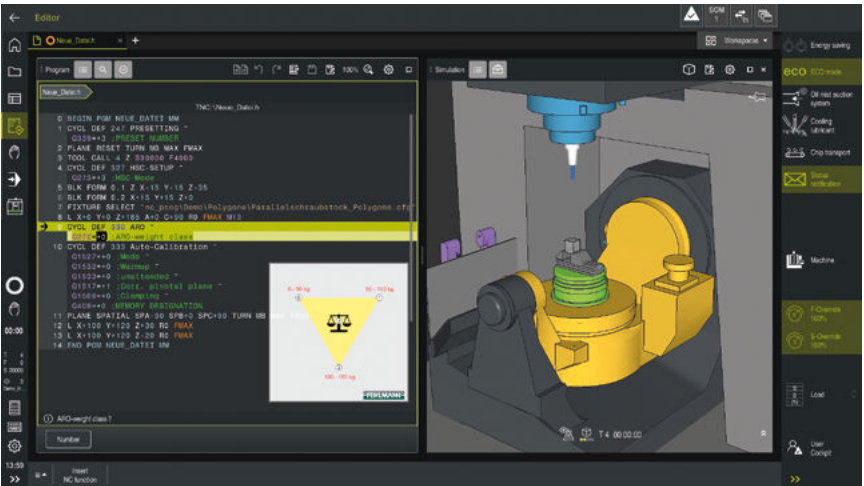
Editor

Neue_Datei.h

Workspace

Energy saving

Program

100%

Simulation

Neue_Datei.h

TNC:\Neue_Datei.h

0 BEGIN PGM NEUE_DATEI MM
1 CYCL DEF 247 PRESETTING ~
Q339=+3 ;PRESET NUMBER
2 PLANE RESET TURN MB MAX FMAX
3 TOOL CALL 4 Z S30000 F4000
4 CYCL DEF 327 HSC-SETUP ~
Q275=+3 ;HSC-Mode
5 BLK FORM 0.1 Z X-15 Y-15 Z-35
6 BLK FORM 0.2 X+15 Y+15 Z+0
7 FIXTURE SELECT "nc_prog\Demo\Polygone\Parallelschraubstock_Polygone.cfg"
8 L X+0 Y+0 Z+185 A+0 C+90 R0 FMAX M13
9 CYCL DEF 330 ARO ~
Q272=+0 ;ARO-weight class
10 CYCL DEF 333 Auto-Calibration ~
Q1327=+0 ;Mode ~
Q1532=+0 ;Warmup ~
Q1533=+0 ;unattended ~
Q1517=+1 ;Corr. pivotal plane ~
Q1168=+0 ;Clamping ~
Q405=+0 ;MEMORY DESIGNATION
11 PLANE SPATIAL SPA-30 SPB+0 SPC+30 TURN MB MAX FMAX
12 L X-100 Y+120 Z+30 R0 FMAX
13 L X-100 Y+120 Z+20 R0 FMAX
14 END PGM NEUE_DATEI MM

0 - 50 kg
0
1
2
100 - 150 kg
FEHLMANN

ARO-weight class ?

Number

Insert NC function

T 4 00:00:00

ECO mode
Oil mist suction system
Cooling lubricant
Chip transport
Status notification
Machine
F-Override 100%
S-Override 100%
Load
User Cockpit

00:00
13:59